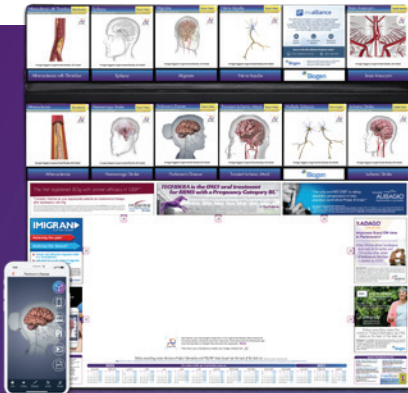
Atherosclerosis with Thrombus
Epilepsy
Migraine
Nerve Bundle
ms|alliance
Biogen
Brain Aneurysm

Atherosclerosis
Hemorrhagic Stroke
Parkinson's Disease
Traumatic Brain Injury
Nerve Bundle
Ischemic Stroke

TECFIDERA is the ONLY oral treatment for RRMS with a Pregnancy Category B
IMIGRAN
AUBAGIO
Parkinson's Disease